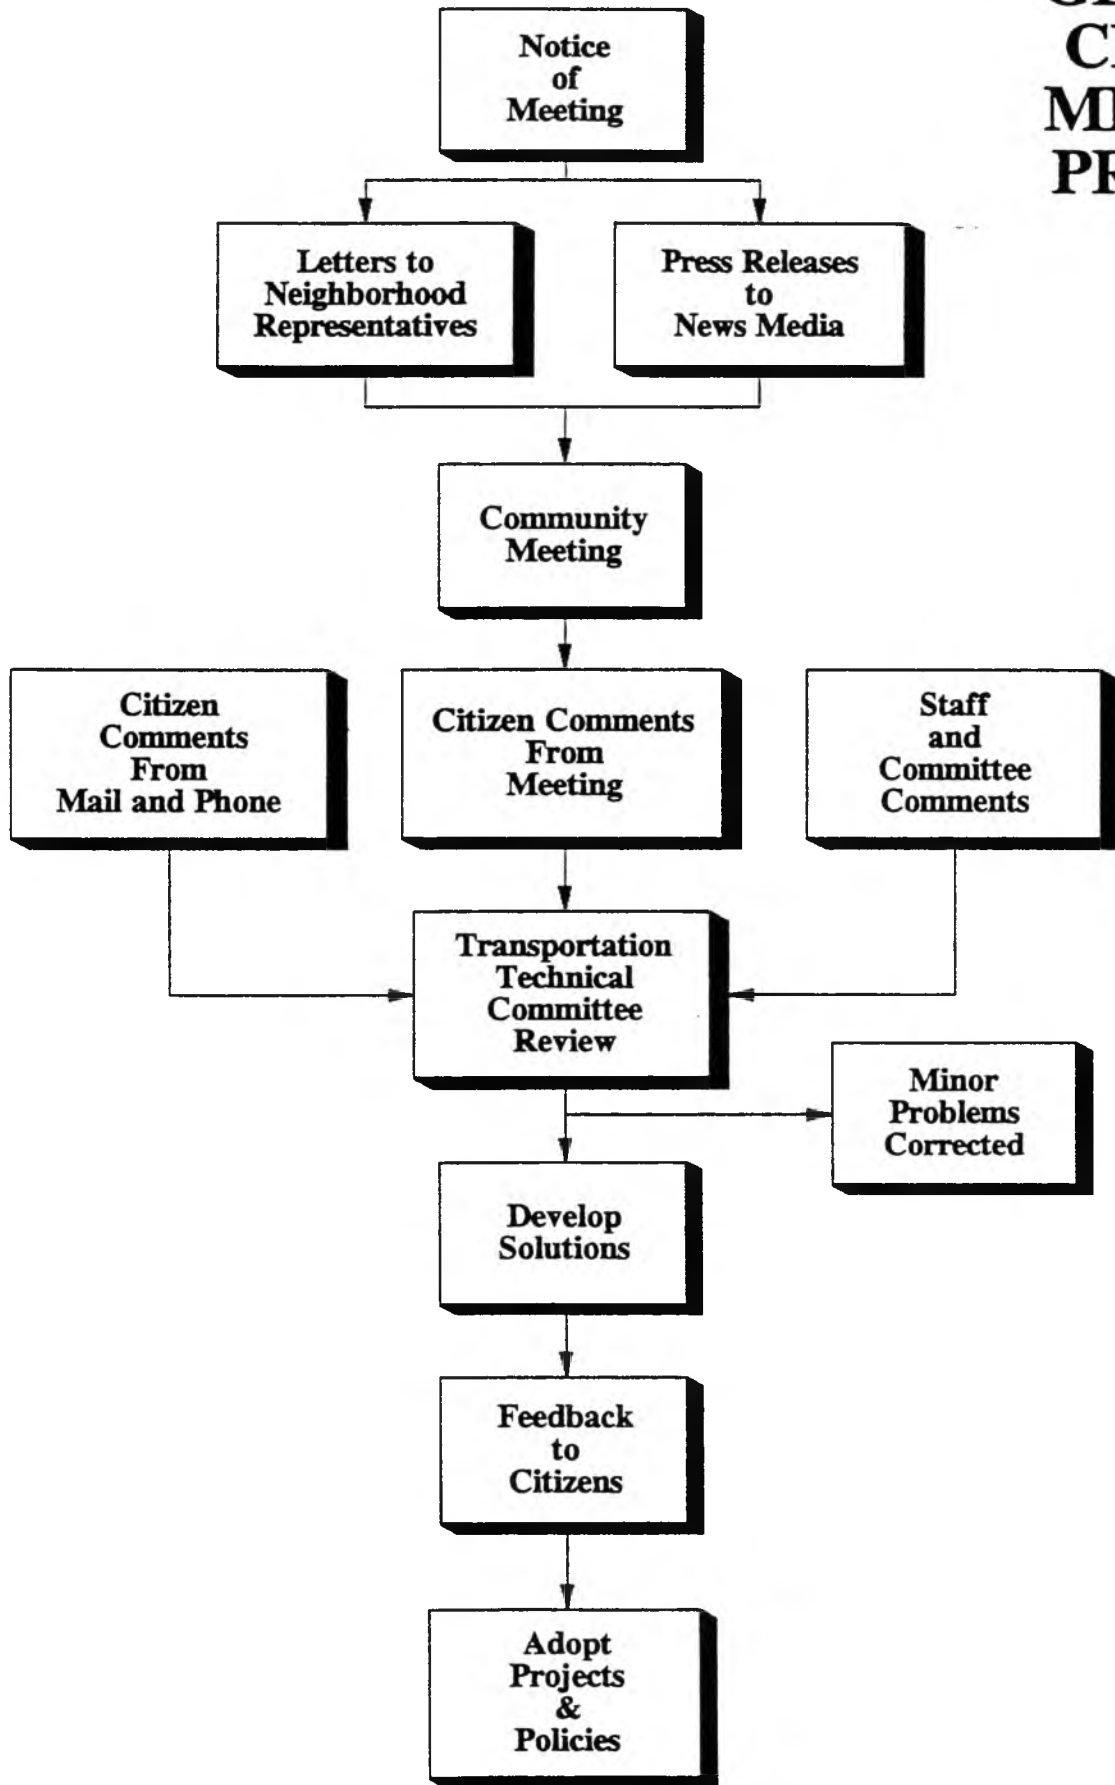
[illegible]
C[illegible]
M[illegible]
PR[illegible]

Notice of Meeting

Letters to Neighborhood Representatives

Press Releases to News Media

Community Meeting

Citizen Comments From Mail and Phone

Citizen Comments From Meeting

Staff and Committee Comments

Transportation Technical Committee Review

Minor Problems Corrected

Develop Solutions

Feedback to Citizens

Adopt Projects & Policies